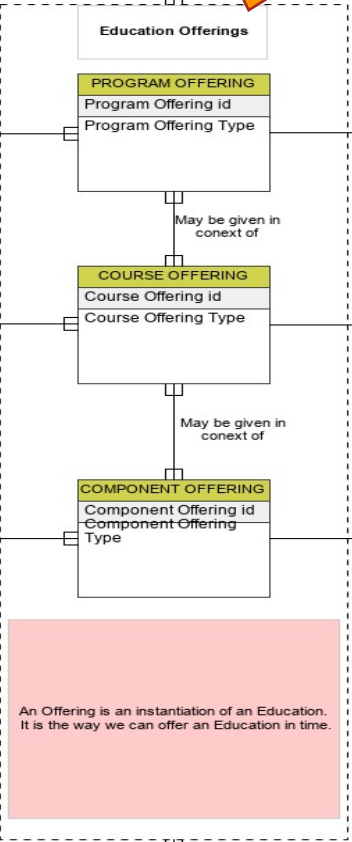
Education Offerings

PROGRAM OFFERING

Program Offering id

Program Offering Type

May be given in conext of

COURSE OFFERING

Course Offering id

Course Offering Type

May be given in conext of

COMPONENT OFFERING

Component Offering id

Component Offering Type

An Offering is an instantiation of an Education. It is the way we can offer an Education in time.